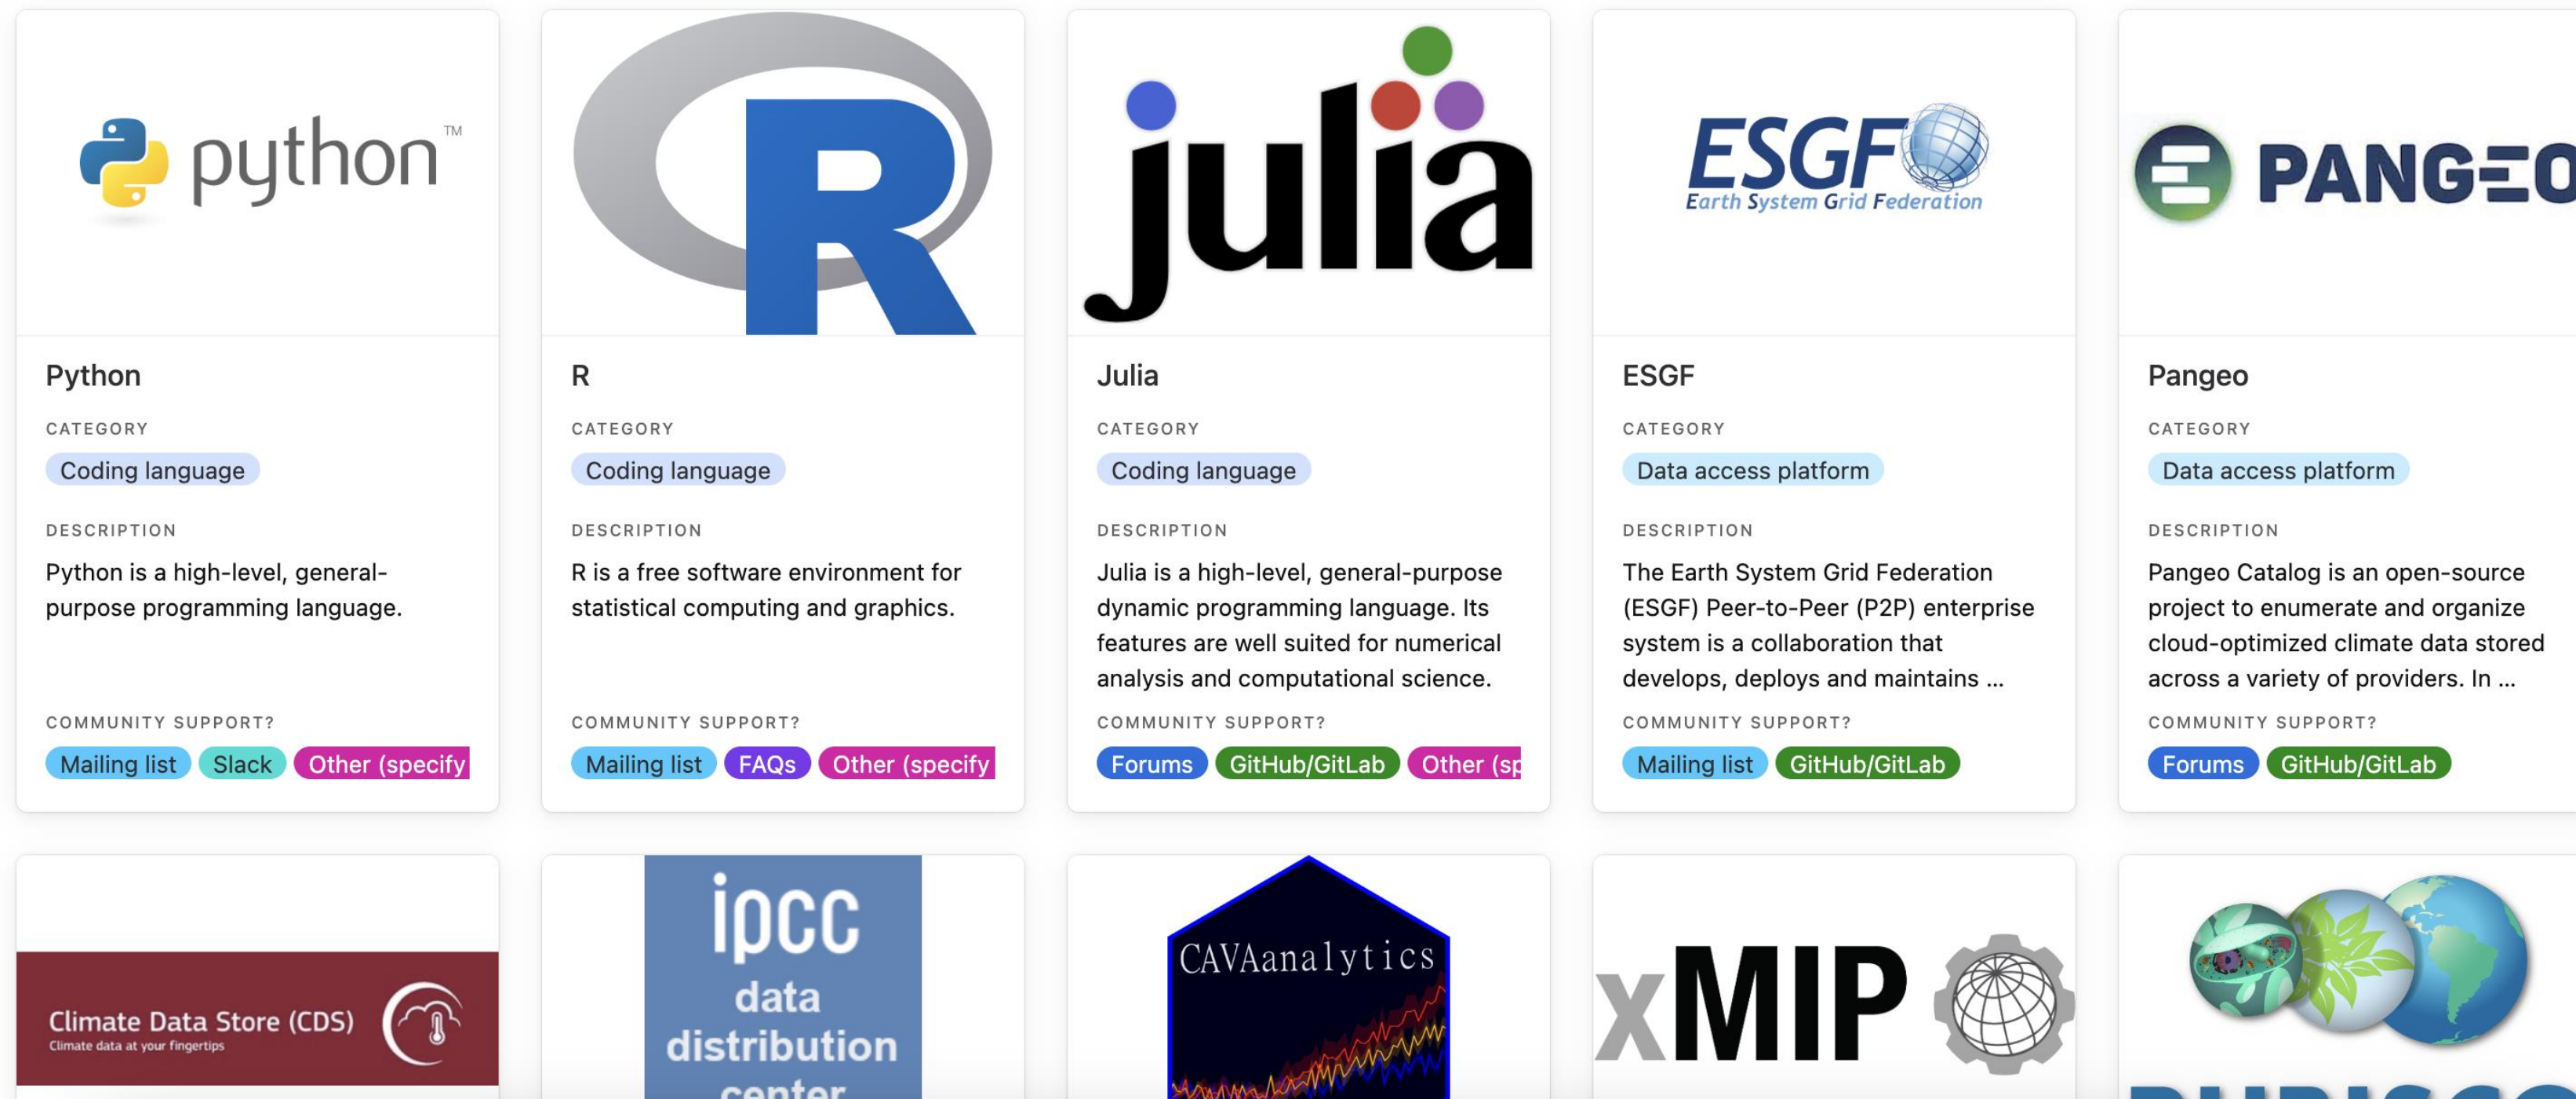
python™

Python

CATEGORY

Coding language

DESCRIPTION

Python is a high-level, general-purpose programming language.

COMMUNITY SUPPORT?

Mailing list Slack Other (specify

R

R

CATEGORY

Coding language

DESCRIPTION

R is a free software environment for statistical computing and graphics.

COMMUNITY SUPPORT?

Mailing list FAQs Other (specify

julia

Julia

CATEGORY

Coding language

DESCRIPTION

Julia is a high-level, general-purpose dynamic programming language. Its features are well suited for numerical analysis and computational science.

COMMUNITY SUPPORT?

Forums GitHub/GitLab Other (sp

ESGF Earth System Grid Federation

ESGF

CATEGORY

Data access platform

DESCRIPTION

The Earth System Grid Federation (ESGF) Peer-to-Peer (P2P) enterprise system is a collaboration that develops, deploys and maintains ...

COMMUNITY SUPPORT?

Mailing list GitHub/GitLab

PANGEO

Pangeo

CATEGORY

Data access platform

DESCRIPTION

Pangeo Catalog is an open-source project to enumerate and organize cloud-optimized climate data stored across a variety of providers. In ...

COMMUNITY SUPPORT?

Forums GitHub/GitLab

Climate Data Store (CDS)
Climate data at your fingertips

ipcc data distribution center

CAVAanalytics

xMIP